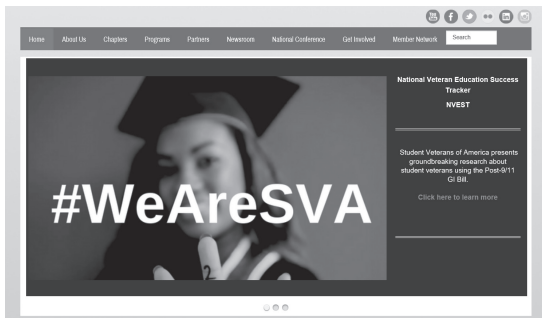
Home About Us Chapters Programs Partners Newsroom National Conference Get Involved Member Network Search

#WeAreSVA

National Veteran Education Success Tracker

NVEST

Student Veterans of America presents groundbreaking research about student veterans using the Post-9/11 GI Bill.

Click here to learn more